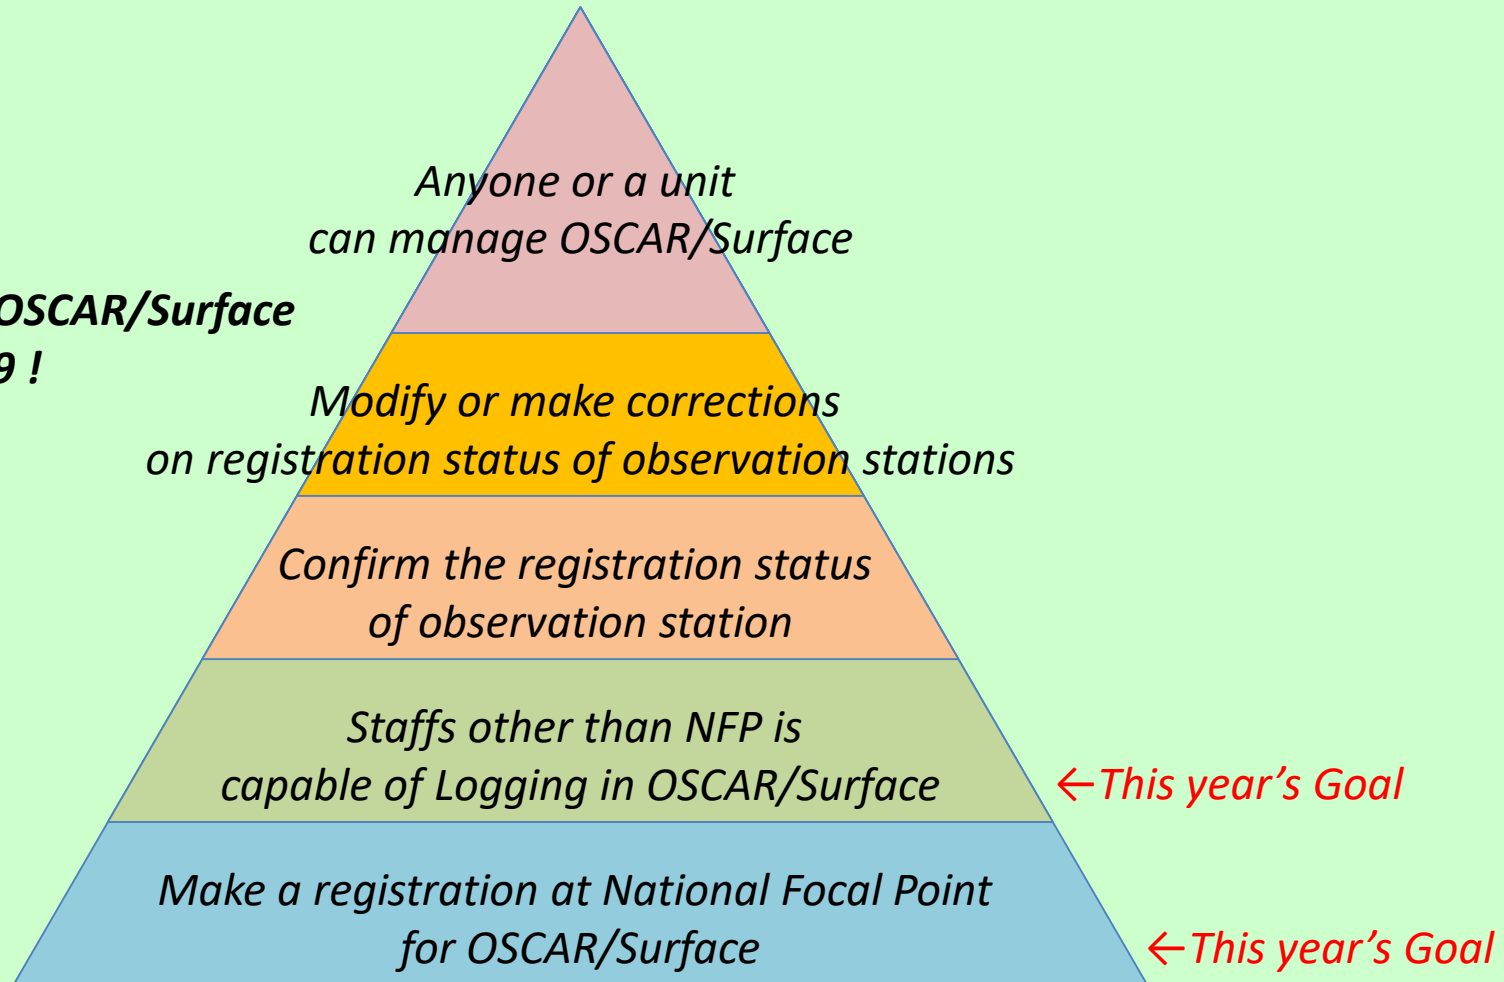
Anyone or a unit can manage OSCAR/Surface

OSCAR/Surface
9 !

Modify or make corrections on registration status of observation stations

Confirm the registration status of observation station

Staffs other than NFP is capable of Logging in OSCAR/Surface

←This year's Goal

Make a registration at National Focal Point for OSCAR/Surface

←This year's Goal